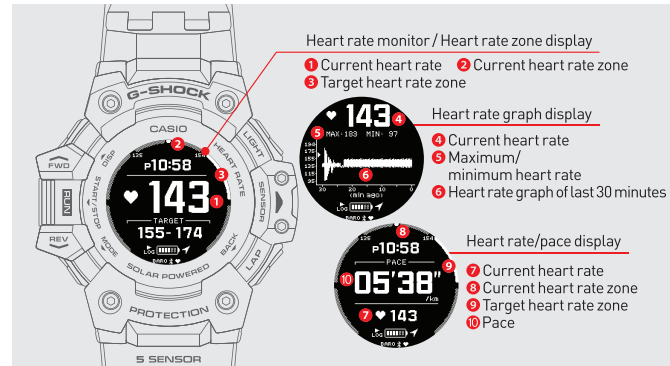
Heart rate monitor / Heart rate zone display
1 Current heart rate 2 Current heart rate zone
3 Target heart rate zone

Heart rate graph display
4 Current heart rate
5 Maximum/ minimum heart rate
6 Heart rate graph of last 30 minutes

Heart rate/pace display
7 Current heart rate
8 Current heart rate zone
9 Target heart rate zone
10 Pace

G-SHOCK
CASIO
LIGHT
HEART RATE
SENSOR
FWD
DISP
RUN
START/STOP
REV
MODE
BACK
LAP
SOLAR POWERED
PROTECTION
5 SENSOR
P10:58
143
TARGET
155-174
LOG
BARO

143
MAX:183 MIN: 97
190
175
160
145
130
115
100
30 20 10 0
(MIN AGO)

126 P10:58 154
PACE
05'38"
/km
143
LOG
BARO